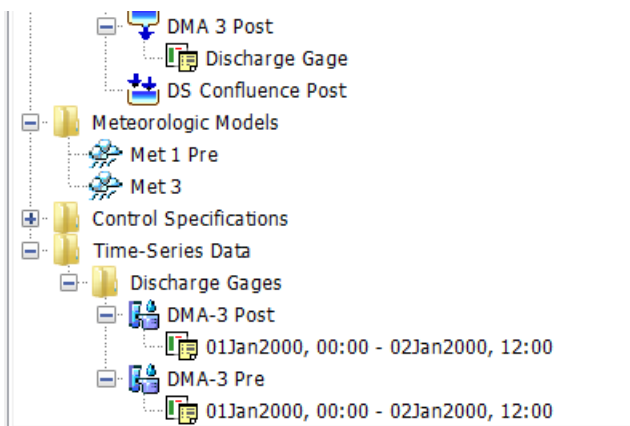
DMA 3 Post
Discharge Gage
DS Confluence Post
Meteorologic Models
Met 1 Pre
Met 3
Control Specifications
Time-Series Data
Discharge Gages
DMA-3 Post
01Jan2000, 00:00 - 02Jan2000, 12:00
DMA-3 Pre
01Jan2000, 00:00 - 02Jan2000, 12:00